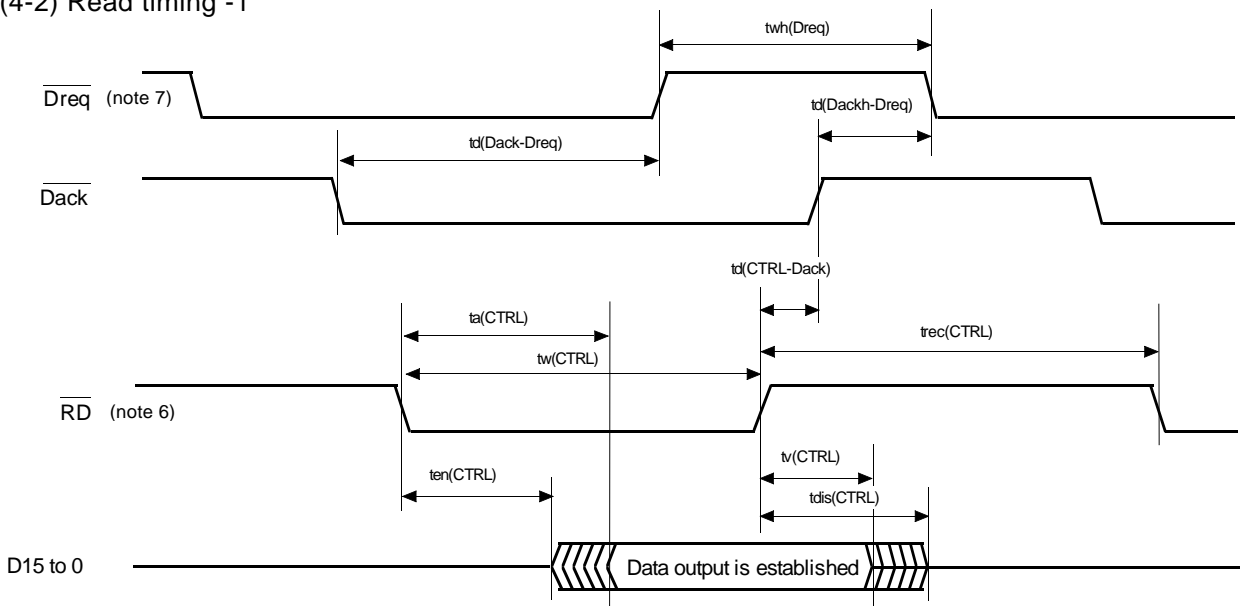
(4-2) Read timing -1

twh(Dreq)

$\overline{\text{Dreq}}$ (note 7)

td(Dackh-Dreq)

td(Dack-Dreq)

$\overline{\text{Dack}}$

td(CTRL-Dack)

ta(CTRL)

trec(CTRL)

tw(CTRL)

$\overline{\text{RD}}$ (note 6)

tv(CTRL)

ten(CTRL)

tdis(CTRL)

D15 to 0

Data output is established